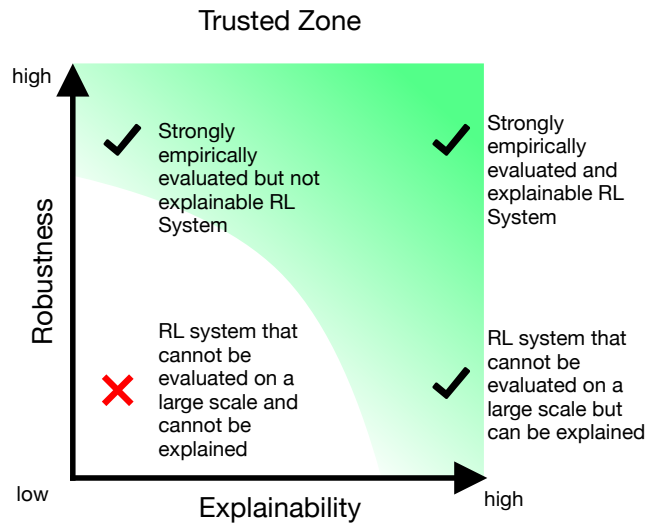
Trusted Zone

high

Robustness

low

Explainability

high

Strongly empirically evaluated but not explainable RL System

Strongly empirically evaluated and explainable RL System

RL system that cannot be evaluated on a large scale and cannot be explained

RL system that cannot be evaluated on a large scale but can be explained